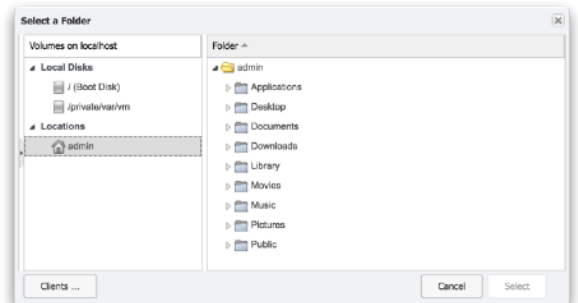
Select a Folder

Volumes on localhost

Local Disks

/ (Boot Disk)

/private/var/vm

Locations

admin

Folder

admin

Applications

Desktop

Documents

Downloads

Library

Movies

Music

Pictures

Public

Clients ...

Cancel

Select